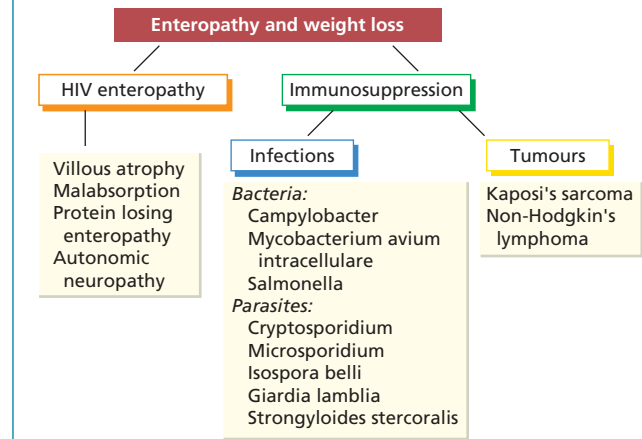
Enteropathy and weight loss

HIV enteropathy

Immunosuppression

Villous atrophy
Malabsorption
Protein losing enteropathy
Autonomic neuropathy

Infections

Tumours

Bacteria:
Campylobacter
Mycobacterium avium intracellulare
Salmonella
Parasites:
Cryptosporidium
Microsporidium
Isospora belli
Giardia lamblia
Strongyloides stercoralis

Kaposi's sarcoma
Non-Hodgkin's lymphoma